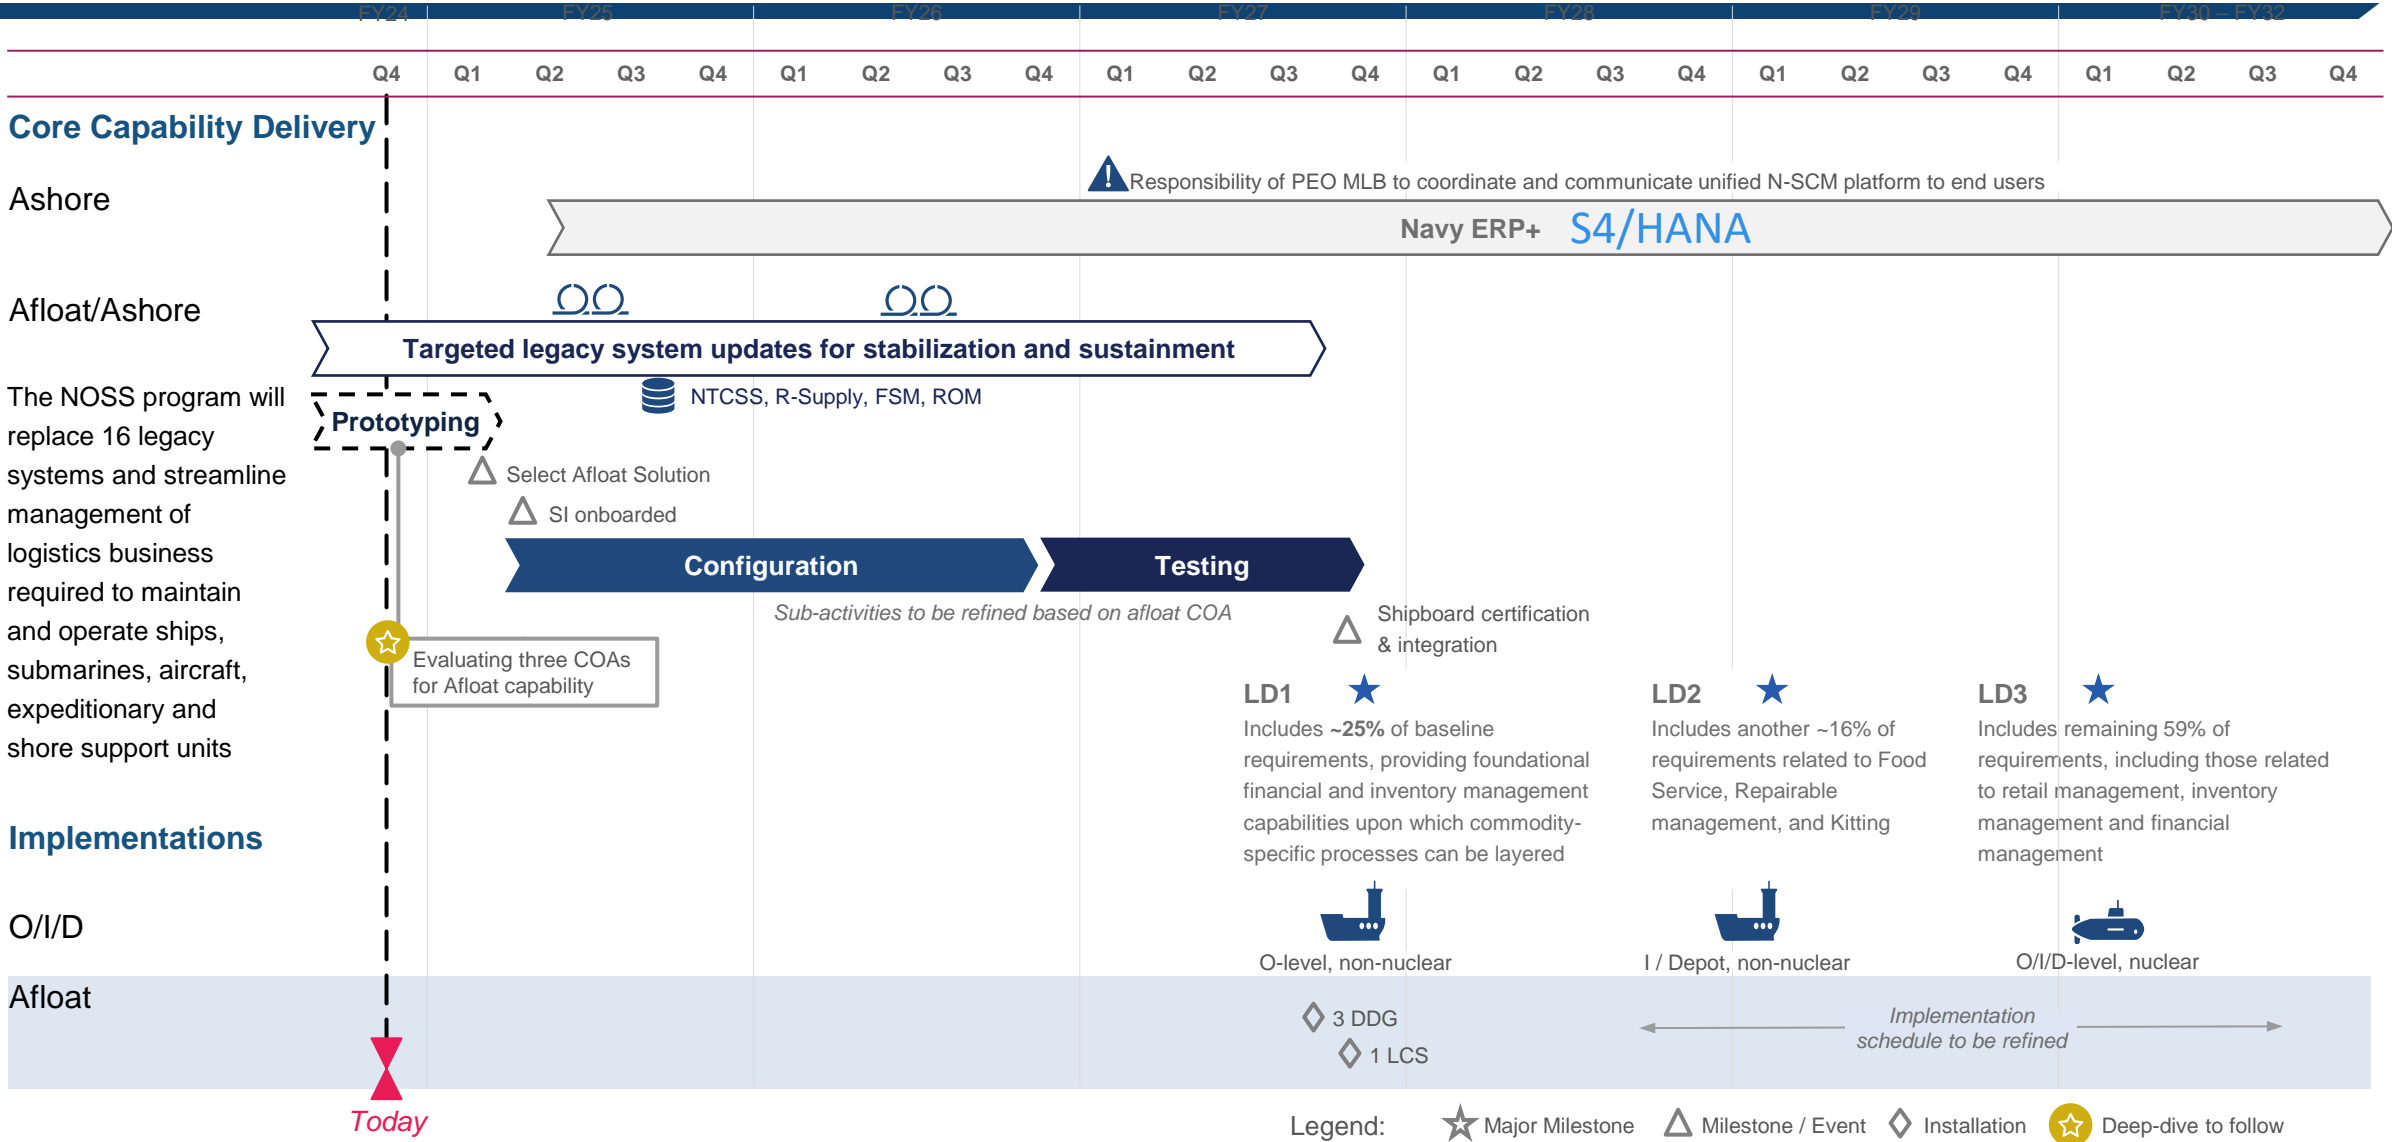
FY24 FY25 FY26 FY27 FY28 FY29 FY30 – FY32

Q4 Q1 Q2 Q3 Q4 Q1 Q2 Q3 Q4 Q1 Q2 Q3 Q4 Q1 Q2 Q3 Q4 Q1 Q2 Q3 Q4 Q1 Q2 Q3 Q4

Core Capability Delivery

Ashore

Responsibility of PEO MLB to coordinate and communicate unified N-SCM platform to end users

Navy ERP+ S4/HANA

Afloat/Ashore

Targeted legacy system updates for stabilization and sustainment

NTCSS, R-Supply, FSM, ROM

The NOSS program will replace 16 legacy systems and streamline management of logistics business required to maintain and operate ships, submarines, aircraft, expeditionary and shore support units

Prototyping

Select Afloat Solution

SI onboarded

Configuration

Testing

Sub-activities to be refined based on afloat COA

Shipboard certification & integration

Evaluating three COAs for Afloat capability

LD1
Includes ~25% of baseline requirements, providing foundational financial and inventory management capabilities upon which commodity-specific processes can be layered

LD2
Includes another ~16% of requirements related to Food Service, Repairable management, and Kitting

LD3
Includes remaining 59% of requirements, including those related to retail management, inventory management and financial management

Implementations

O/I/D

O-level, non-nuclear

I / Depot, non-nuclear

O/I/D-level, nuclear

Afloat

3 DDG

1 LCS

Implementation schedule to be refined

Today

Legend: Major Milestone Milestone / Event Installation Deep-dive to follow